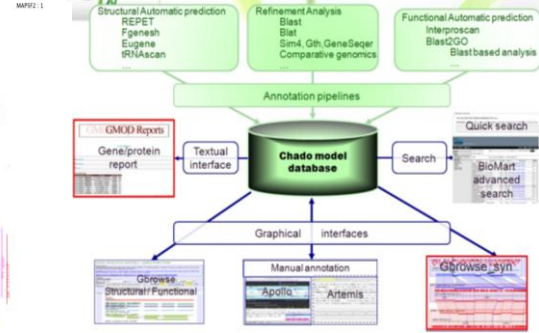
MAPSF2 : 1

Structural Automatic prediction
REPET
Fgenesh
Eugene
tRNAscan
....

Refinement Analysis
Blast
Blat
Sim4, Gth,GeneSeqer
Comparative genomics

Functional Automatic prediction
Interproscan
Blast2GO
Blast based analysis

Annotation pipelines

GMOD Reports
Gene/protein report

Textual interface

Chado model database

Search

Quick search

BioMart advanced search

Graphical interfaces

Gbrowse Structural/ Functional

Manual annotation
Apollo
Artemis

Gbrowse_syn